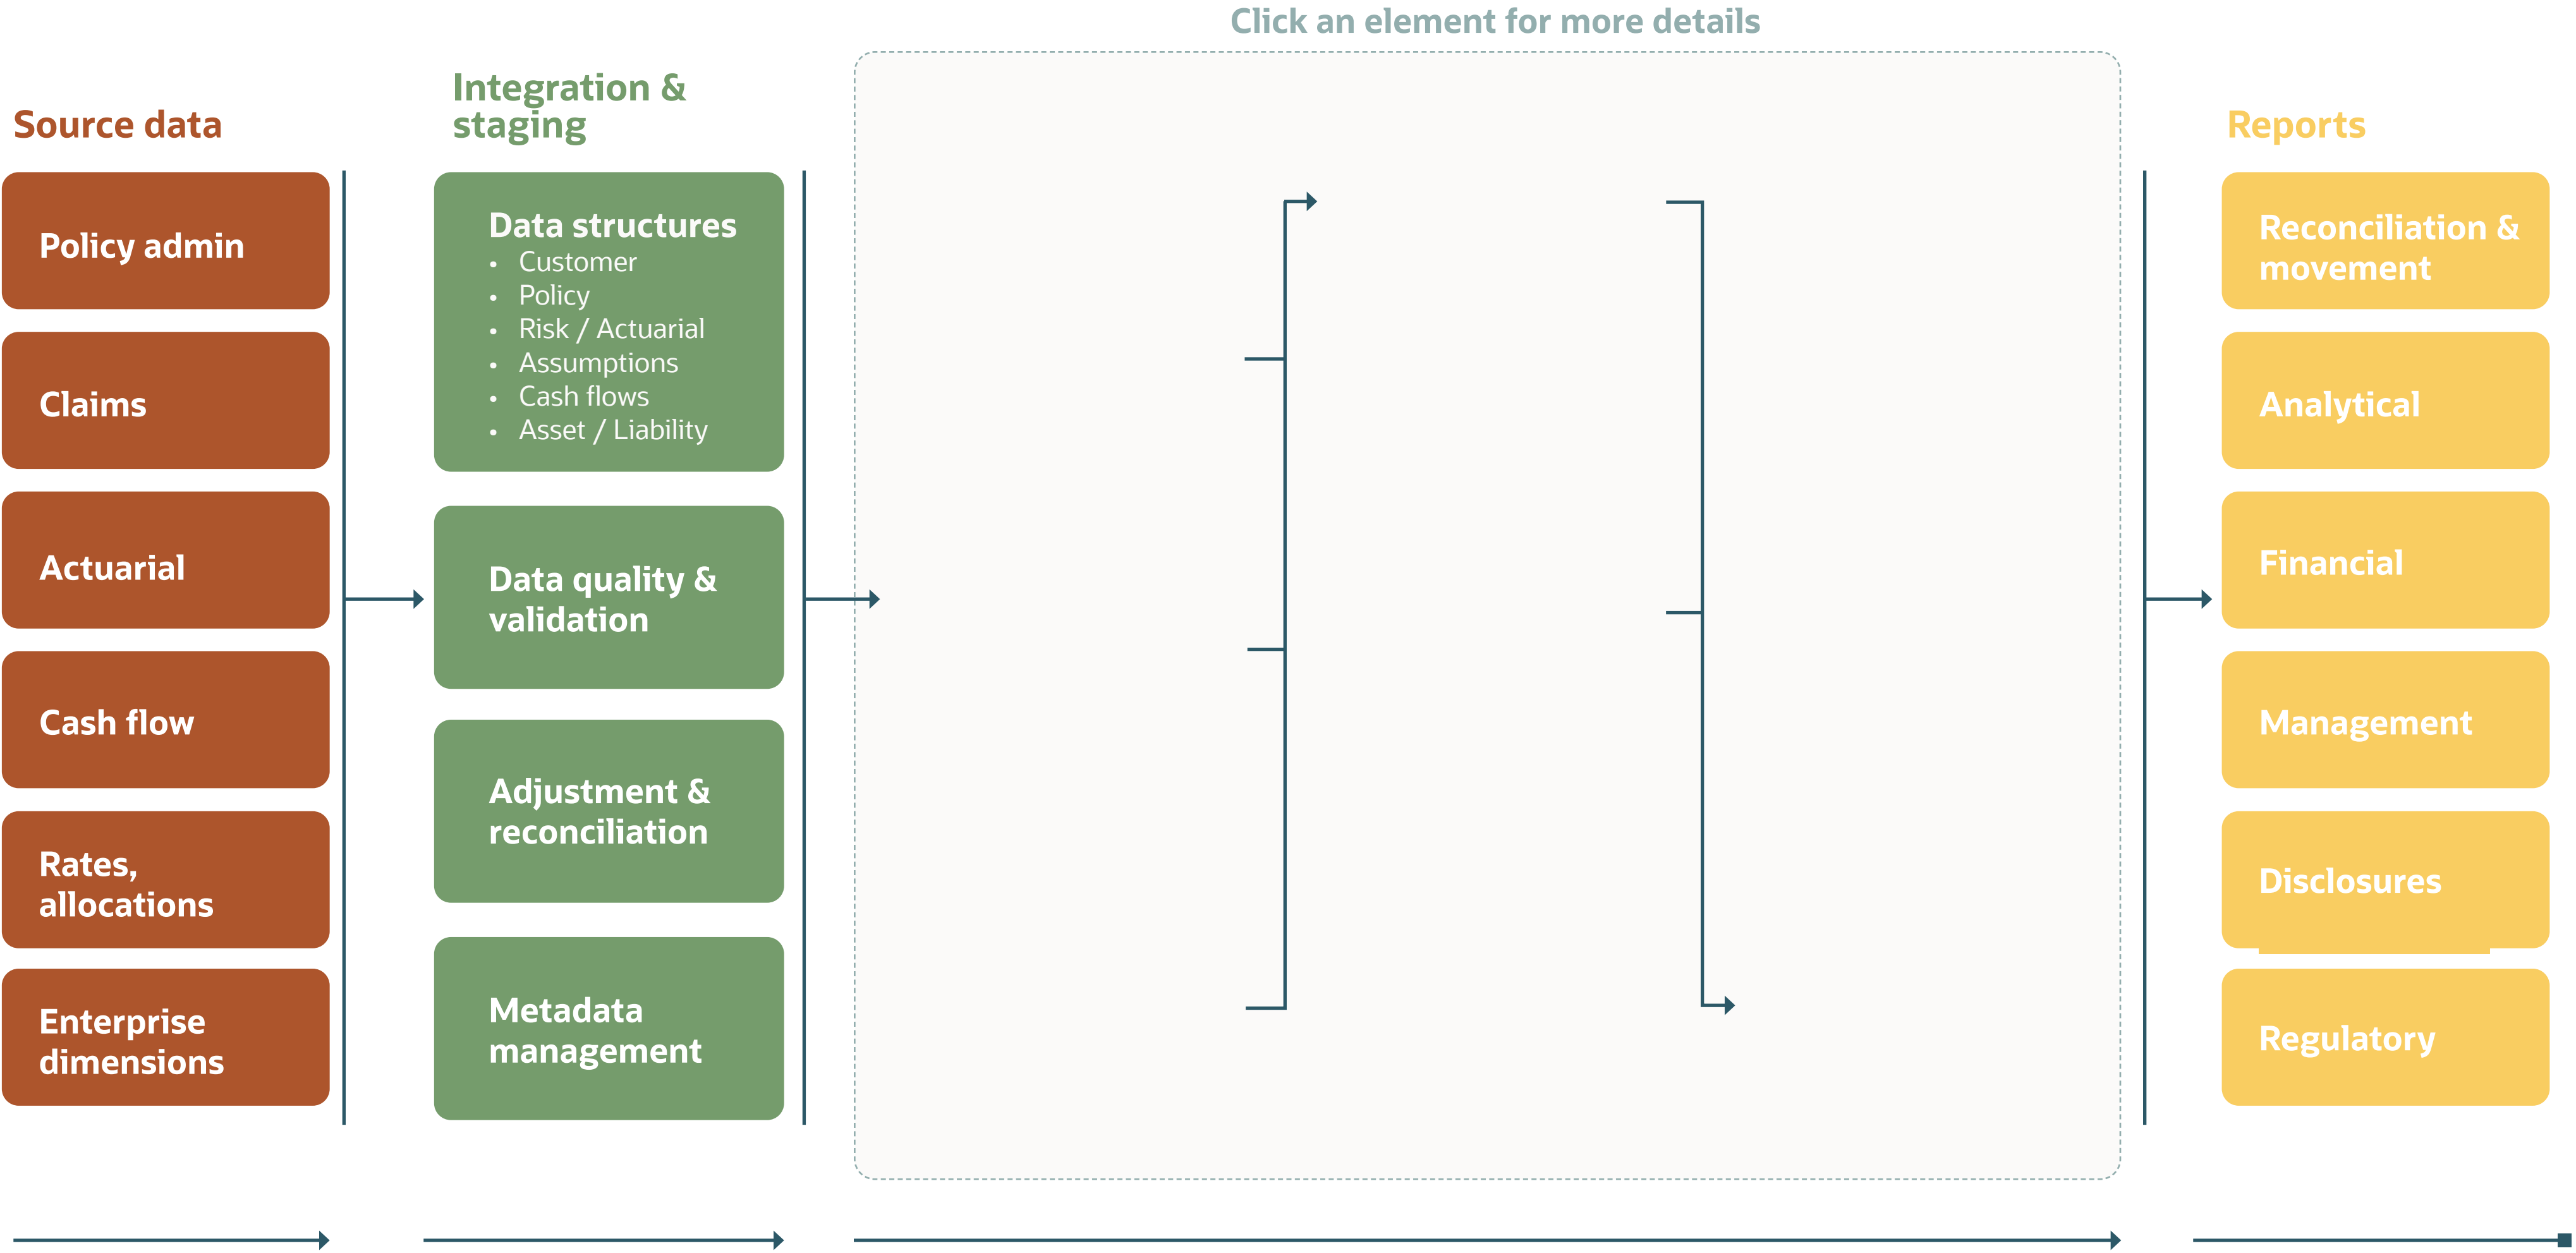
Click an element for more details

Source data

Policy admin

Claims

Actuarial

Cash flow

Rates, allocations

Enterprise dimensions

Integration & staging

Data structures
- Customer
- Policy
- Risk / Actuarial
- Assumptions
- Cash flows
- Asset / Liability

Data quality & validation

Adjustment & reconciliation

Metadata management

Reports

Reconciliation & movement

Analytical

Financial

Management

Disclosures

Regulatory